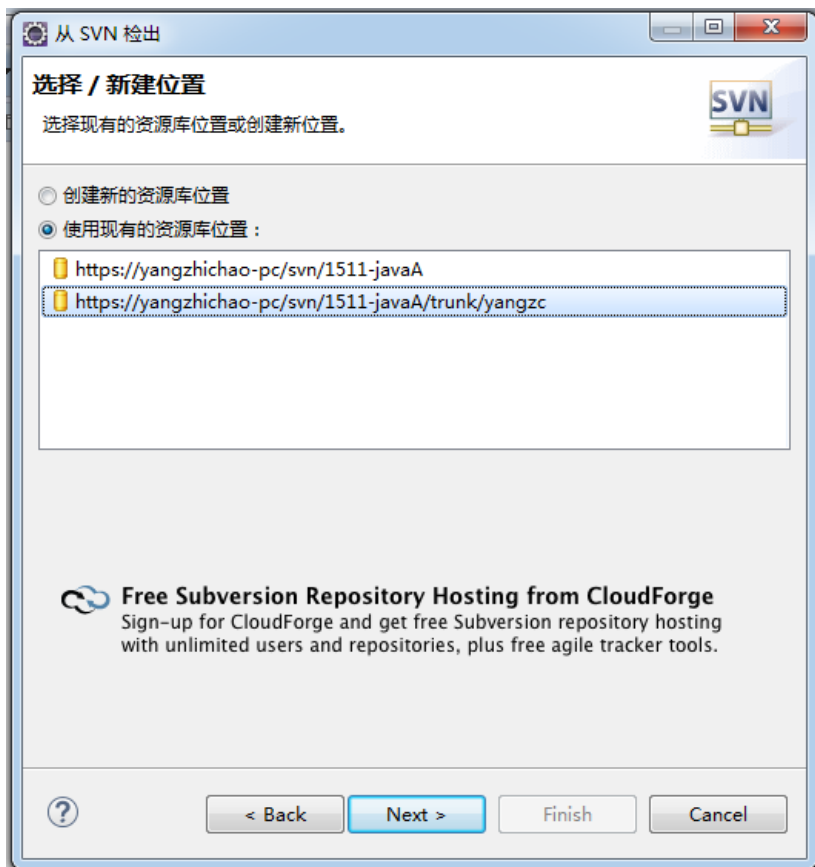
从 SVN 检出

选择 / 新建位置

选择现有的资源库位置或创建新位置。

SVN

创建新的资源库位置

使用现有的资源库位置：

https://yangzhichao-pc/svn/1511-javaA

https://yangzhichao-pc/svn/1511-javaA/trunk/yangzc

Free Subversion Repository Hosting from CloudForge

Sign-up for CloudForge and get free Subversion repository hosting with unlimited users and repositories, plus free agile tracker tools.

?

< Back

Next >

Finish

Cancel